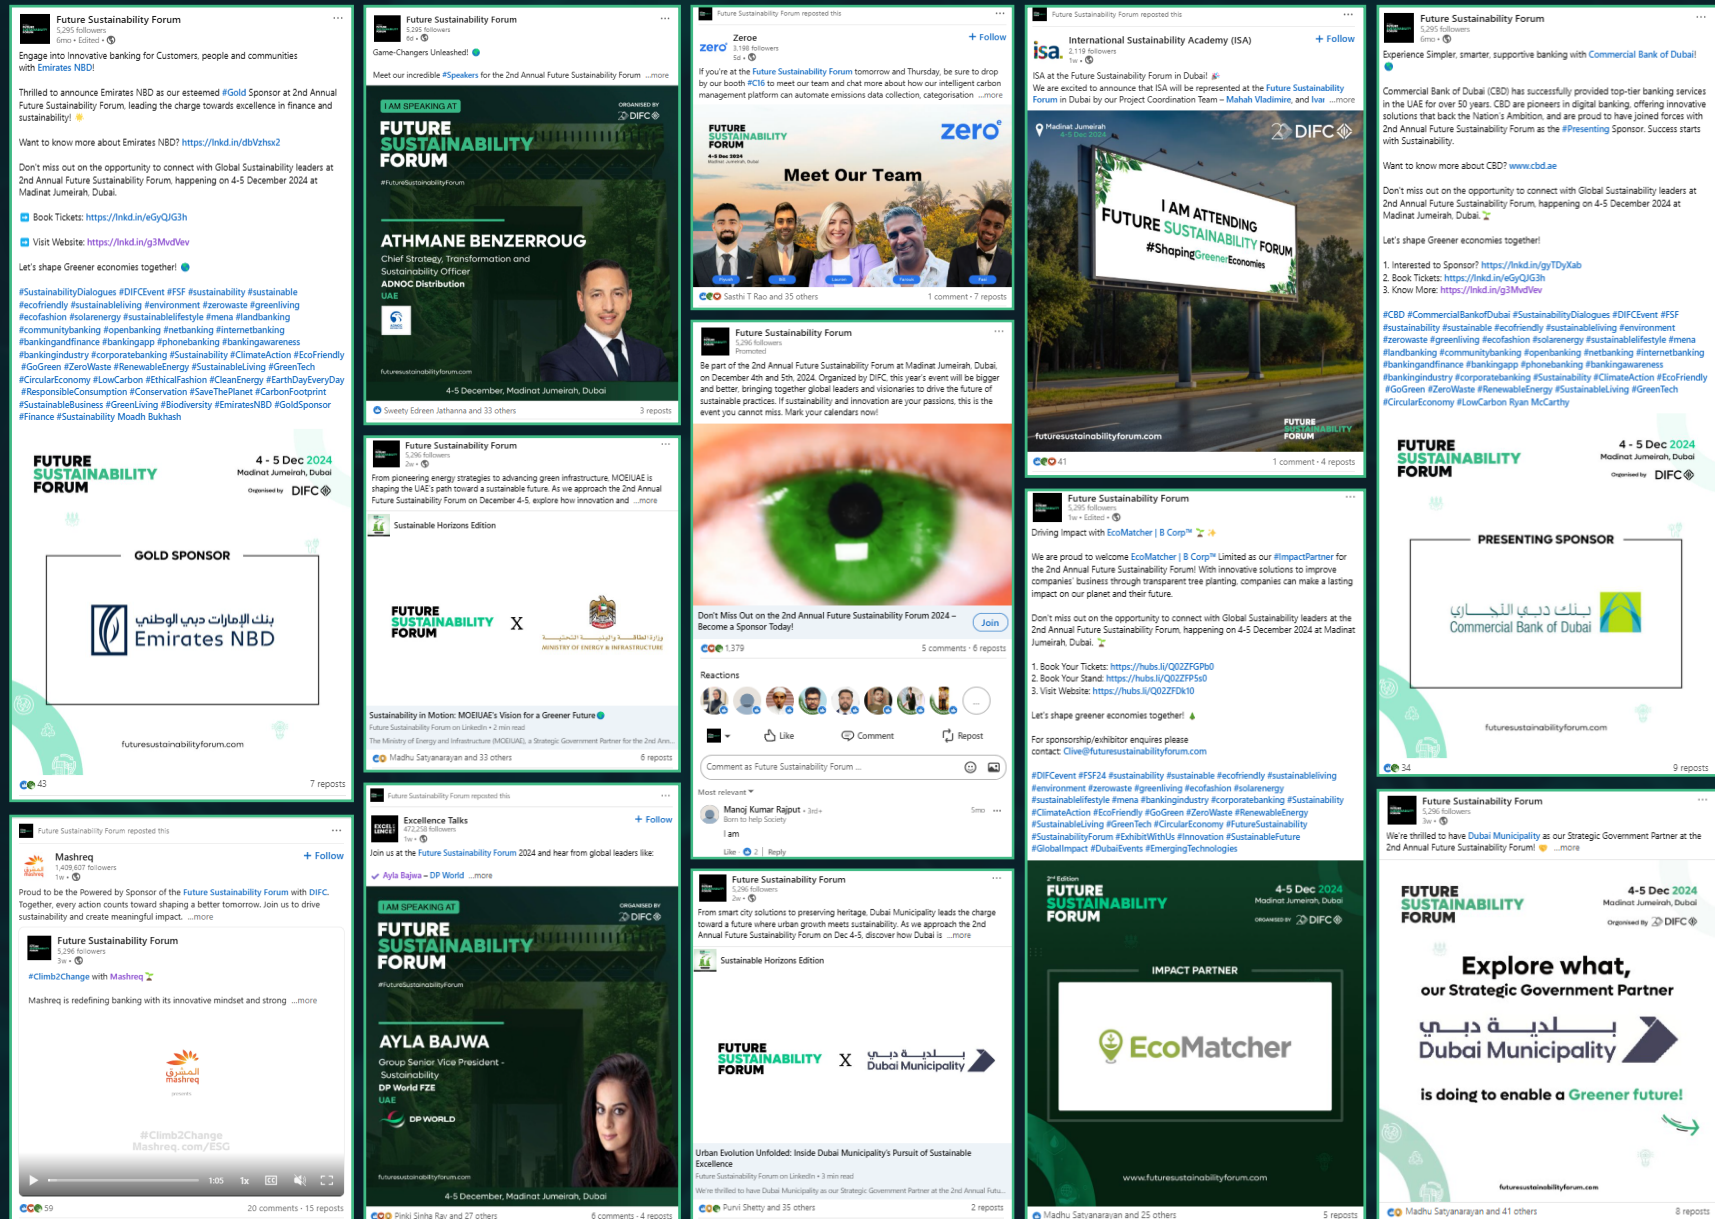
Future Sustainability Forum
5,295 followers
6mo • Edited •

Engage into innovative banking for Customers, people and communities with Emirates NBD!

Thrilled to announce Emirates NBD as our esteemed #Gold Sponsor at 2nd Annual Future Sustainability Forum, leading the charge towards excellence in finance and sustainability!

Want to know more about Emirates NBD? https://lnkd.in/dbVzhsx2

Don't miss out on the opportunity to connect with Global Sustainability leaders at 2nd Annual Future Sustainability Forum, happening on 4-5 December 2024 at Madinat Jumeirah, Dubai.

Book Tickets: https://lnkd.in/eGyQJG3h

Visit Website: https://lnkd.in/g3MvdVev

Let's shape Greener economies together!

#SustainabilityDialogues #DIFCEvent #FSF #sustainability #sustainable #ecofriendly #sustainableliving #environment #zerowaste #greenliving #ecofashion #solarenergy #sustainablelifestyle #mena #landbanking #communitybanking #openbanking #netbanking #internetbanking #bankingandfinance #bankingapp #phonebanking #bankingawareness #bankingindustry #corporatebanking #Sustainability #ClimateAction #EcoFriendly #GoGreen #ZeroWaste #RenewableEnergy #SustainableLiving #GreenTech #CircularEconomy #LowCarbon #EthicalFashion #CleanEnergy #EarthDayEveryDay #ResponsibleConsumption #Conservation #SaveThePlanet #CarbonFootprint #SustainableBusiness #GreenLiving #Biodiversity #EmiratesNBD #GoldSponsor #Finance #Sustainability Moadh Bukhash

FUTURE SUSTAINABILITY FORUM
4 - 5 Dec 2024
Madinat Jumeirah, Dubai
Organised by DIFC
GOLD SPONSOR
بنك الإمارات دبي الوطني
Emirates NBD
futuresustainabilityforum.com
43
7 reposts

Future Sustainability Forum
5,295 followers
6d •
Game-Changers Unleashed!

Meet our incredible #Speakers for the 2nd Annual Future Sustainability Forum ...more

I AM SPEAKING AT
ORGANISED BY DIFC
FUTURE SUSTAINABILITY FORUM
#FutureSustainabilityForum
ATHMANE BENZERROUG
Chief Strategy, Transformation and Sustainability Officer
ADNOC Distribution
UAE
futuresustainabilityforum.com
4-5 December, Madinat Jumeirah, Dubai
Sweety Edreen Jathanna and 33 others
3 reposts

Future Sustainability Forum reposted this
Zeroe
3,198 followers
5d •
+ Follow
If you're at the Future Sustainability Forum tomorrow and Thursday, be sure to drop by our booth #C16 to meet our team and chat more about how our intelligent carbon management platform can automate emissions data collection, categorisation ...more

FUTURE SUSTAINABILITY FORUM
4-5 Dec 2024
Madinat Jumeirah, Dubai
zero
Meet Our Team
Sasthi T Rao and 35 others
1 comment • 7 reposts

Future Sustainability Forum reposted this
International Sustainability Academy (ISA)
2,119 followers
1w •
+ Follow
ISA at the Future Sustainability Forum in Dubai!
We are excited to announce that ISA will be represented at the Future Sustainability Forum in Dubai by our Project Coordination Team – Mahah Vladimire, and Ivar ...more

Madinat Jumeirah
4-5 Dec 2024
DIFC
I AM ATTENDING
FUTURE SUSTAINABILITY FORUM
#ShapingGreenerEconomies
futuresustainabilityforum.com
FUTURE SUSTAINABILITY FORUM
41
1 comment • 4 reposts

Future Sustainability Forum
5,295 followers
6mo •
Experience Simpler, smarter, supportive banking with Commercial Bank of Dubai!

Commercial Bank of Dubai (CBD) has successfully provided top-tier banking services in the UAE for over 50 years. CBD are pioneers in digital banking, offering innovative solutions that back the Nation's Ambition, and are proud to have joined forces with 2nd Annual Future Sustainability Forum as the #Presenting Sponsor. Success starts with Sustainability.

Want to know more about CBD? www.cbd.ae

Don't miss out on the opportunity to connect with Global Sustainability leaders at 2nd Annual Future Sustainability Forum, happening on 4-5 December 2024 at Madinat Jumeirah, Dubai.

Let's shape Greener economies together!

1. Interested to Sponsor? https://lnkd.in/gyTDyXab
2. Book Tickets: https://lnkd.in/eGyQJG3h
3. Know More: https://lnkd.in/g3MvdVev

#CBD #CommercialBankofDubai #SustainabilityDialogues #DIFCEvent #FSF #sustainability #sustainable #ecofriendly #sustainableliving #environment #zerowaste #greenliving #ecofashion #solarenergy #sustainablelifestyle #mena #landbanking #communitybanking #openbanking #netbanking #internetbanking #bankingandfinance #bankingapp #phonebanking #bankingawareness #bankingindustry #corporatebanking #Sustainability #ClimateAction #EcoFriendly #GoGreen #ZeroWaste #RenewableEnergy #SustainableLiving #GreenTech #CircularEconomy #LowCarbon Ryan McCarthy

FUTURE SUSTAINABILITY FORUM
4 - 5 Dec 2024
Madinat Jumeirah, Dubai
Organised by DIFC
PRESENTING SPONSOR
بنك دبي التجاري
Commercial Bank of Dubai
futuresustainabilityforum.com
34
9 reposts

Future Sustainability Forum
5,296 followers
Promoted
Be part of the 2nd Annual Future Sustainability Forum at Madinat Jumeirah, Dubai, on December 4th and 5th, 2024. Organized by DIFC, this year's event will be bigger and better, bringing together global leaders and visionaries to drive the future of sustainable practices. If sustainability and innovation are your passions, this is the event you cannot miss. Mark your calendars now!

Don't Miss Out on the 2nd Annual Future Sustainability Forum 2024 – Become a Sponsor Today!
Join
1,379
5 comments • 6 reposts
Reactions
Like
Comment
Repost
Comment as Future Sustainability Forum ...
Most relevant
Manoj Kumar Rajput • 3rd+
Born to help Society
5mo
I am
Like • 2 | Reply

Future Sustainability Forum
5,296 followers
2w •
From pioneering energy strategies to advancing green infrastructure, MOEIUAE is shaping the UAE's path toward a sustainable future. As we approach the 2nd Annual Future Sustainability Forum on December 4-5, explore how innovation and ...more

Sustainable Horizons Edition
FUTURE SUSTAINABILITY FORUM
X
وزارة الطاقة والبنية التحتية
MINISTRY OF ENERGY & INFRASTRUCTURE
Sustainability in Motion: MOEIUAE's Vision for a Greener Future
Future Sustainability Forum on LinkedIn • 2 min read
The Ministry of Energy and Infrastructure (MOEIUAE), a Strategic Government Partner for the 2nd Ann...
Madhu Satyanarayan and 33 others
6 reposts

Future Sustainability Forum
5,295 followers
1w • Edited •
Driving impact with EcoMatcher | B Corp™

We are proud to welcome EcoMatcher | B Corp™ Limited as our #ImpactPartner for the 2nd Annual Future Sustainability Forum! With innovative solutions to improve companies' business through transparent tree planting, companies can make a lasting impact on our planet and their future.

Don't miss out on the opportunity to connect with Global Sustainability leaders at the 2nd Annual Future Sustainability Forum, happening on 4-5 December 2024 at Madinat Jumeirah, Dubai.

1. Book Your Tickets: https://hubs.li/Q02ZFGPb0
2. Book Your Stand: https://hubs.li/Q02ZFP5s0
3. Visit Website: https://hubs.li/Q02ZFDk10

Let's shape greener economies together!

For sponsorship/exhibitor enquires please contact: Clive@futuresustainabilityforum.com

#DIFCEvent #FSF24 #sustainability #sustainable #ecofriendly #sustainableliving #environment #zerowaste #greenliving #ecofashion #solarenergy #sustainablelifestyle #mena #bankingindustry #corporatebanking #Sustainability #ClimateAction #EcoFriendly #GoGreen #ZeroWaste #RenewableEnergy #SustainableLiving #GreenTech #CircularEconomy #FutureSustainability #SustainabilityForum #ExhibitWithUs #Innovation #SustainableFuture #GlobalImpact #DubaiEvents #EmergingTechnologies

2nd Edition
FUTURE SUSTAINABILITY FORUM
4-5 Dec 2024
Madinat Jumeirah, Dubai
ORGANISED BY DIFC
IMPACT PARTNER
EcoMatcher
www.futuresustainabilityforum.com
Madhu Satyanarayan and 25 others
5 reposts

Future Sustainability Forum reposted this
Mashreq
1,409,607 followers
1w •
+ Follow
Proud to be the Powered by Sponsor of the Future Sustainability Forum with DIFC. Together, every action counts toward shaping a better tomorrow. Join us to drive sustainability and create meaningful impact. ...more

Future Sustainability Forum
5,296 followers
3w •
#Climb2Change with Mashreq
Mashreq is redefining banking with its innovative mindset and strong ...more
المشرق
mashreq
presents
#Climb2Change
Mashreq.com/ESG
1:05
1x
59
20 comments • 15 reposts

Future Sustainability Forum reposted this
Excellence Talks
472,258 followers
1w •
+ Follow
Join us at the Future Sustainability Forum 2024 and hear from global leaders like:
Ayla Bajwa – DP World ...more

I AM SPEAKING AT
ORGANISED BY DIFC
FUTURE SUSTAINABILITY FORUM
#FutureSustainabilityForum
AYLA BAJWA
Group Senior Vice President - Sustainability
DP World FZE
UAE
DP WORLD
futuresustainabilityforum.com
4-5 December, Madinat Jumeirah, Dubai
Pinki Sinha Ray and 27 others
6 comments • 4 reposts

Future Sustainability Forum
5,296 followers
2w •
From smart city solutions to preserving heritage, Dubai Municipality leads the charge toward a future where urban growth meets sustainability. As we approach the 2nd Annual Future Sustainability Forum on Dec 4-5, discover how Dubai is ...more

Sustainable Horizons Edition
FUTURE SUSTAINABILITY FORUM
X
بلدية دبي
Dubai Municipality
Urban Evolution Unfolded: Inside Dubai Municipality's Pursuit of Sustainable Excellence
Future Sustainability Forum on LinkedIn • 3 min read
We're thrilled to have Dubai Municipality as our Strategic Government Partner at the 2nd Annual Futu...
Purvi Shetty and 35 others
2 reposts

Future Sustainability Forum
5,296 followers
3w •
We're thrilled to have Dubai Municipality as our Strategic Government Partner at the 2nd Annual Future Sustainability Forum! ...more

FUTURE SUSTAINABILITY FORUM
4-5 Dec 2024
Madinat Jumeirah, Dubai
Organised by DIFC
Explore what,
our Strategic Government Partner
بلدية دبي
Dubai Municipality
is doing to enable a Greener future!
futuresustainabilityforum.com
Madhu Satyanarayan and 41 others
8 reposts